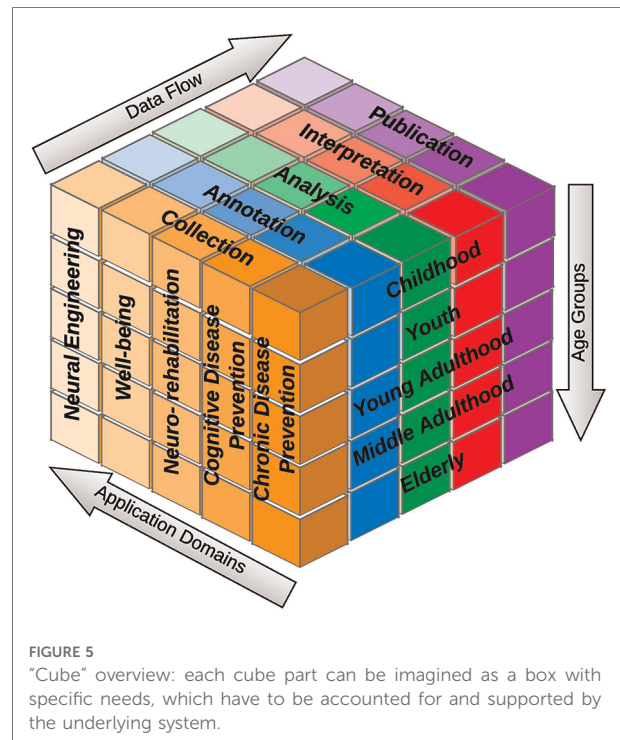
Data Flow

Publication

Interpretation

Analysis

Annotation

Collection

Age Groups

Neural Engineering

Well-being

Neuro-rehabilitation

Cognitive Disease Prevention

Chronic Disease Prevention

Childhood

Youth

Young Adulthood

Middle Adulthood

Elderly

Application Domains

FIGURE 5
"Cube" overview: each cube part can be imagined as a box with specific needs, which have to be accounted for and supported by the underlying system.